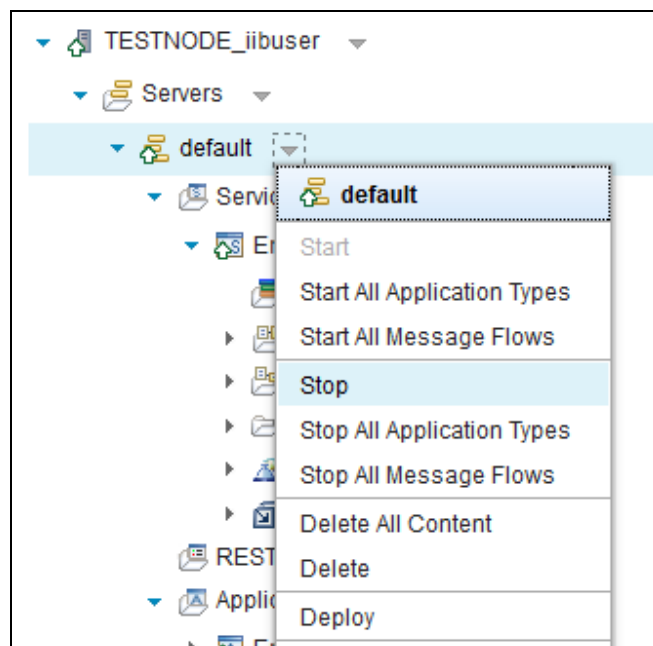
TESTNODE_iibuser
Servers
default
Servi
Er
REST
Applic

default
Start
Start All Application Types
Start All Message Flows
Stop
Stop All Application Types
Stop All Message Flows
Delete All Content
Delete
Deploy